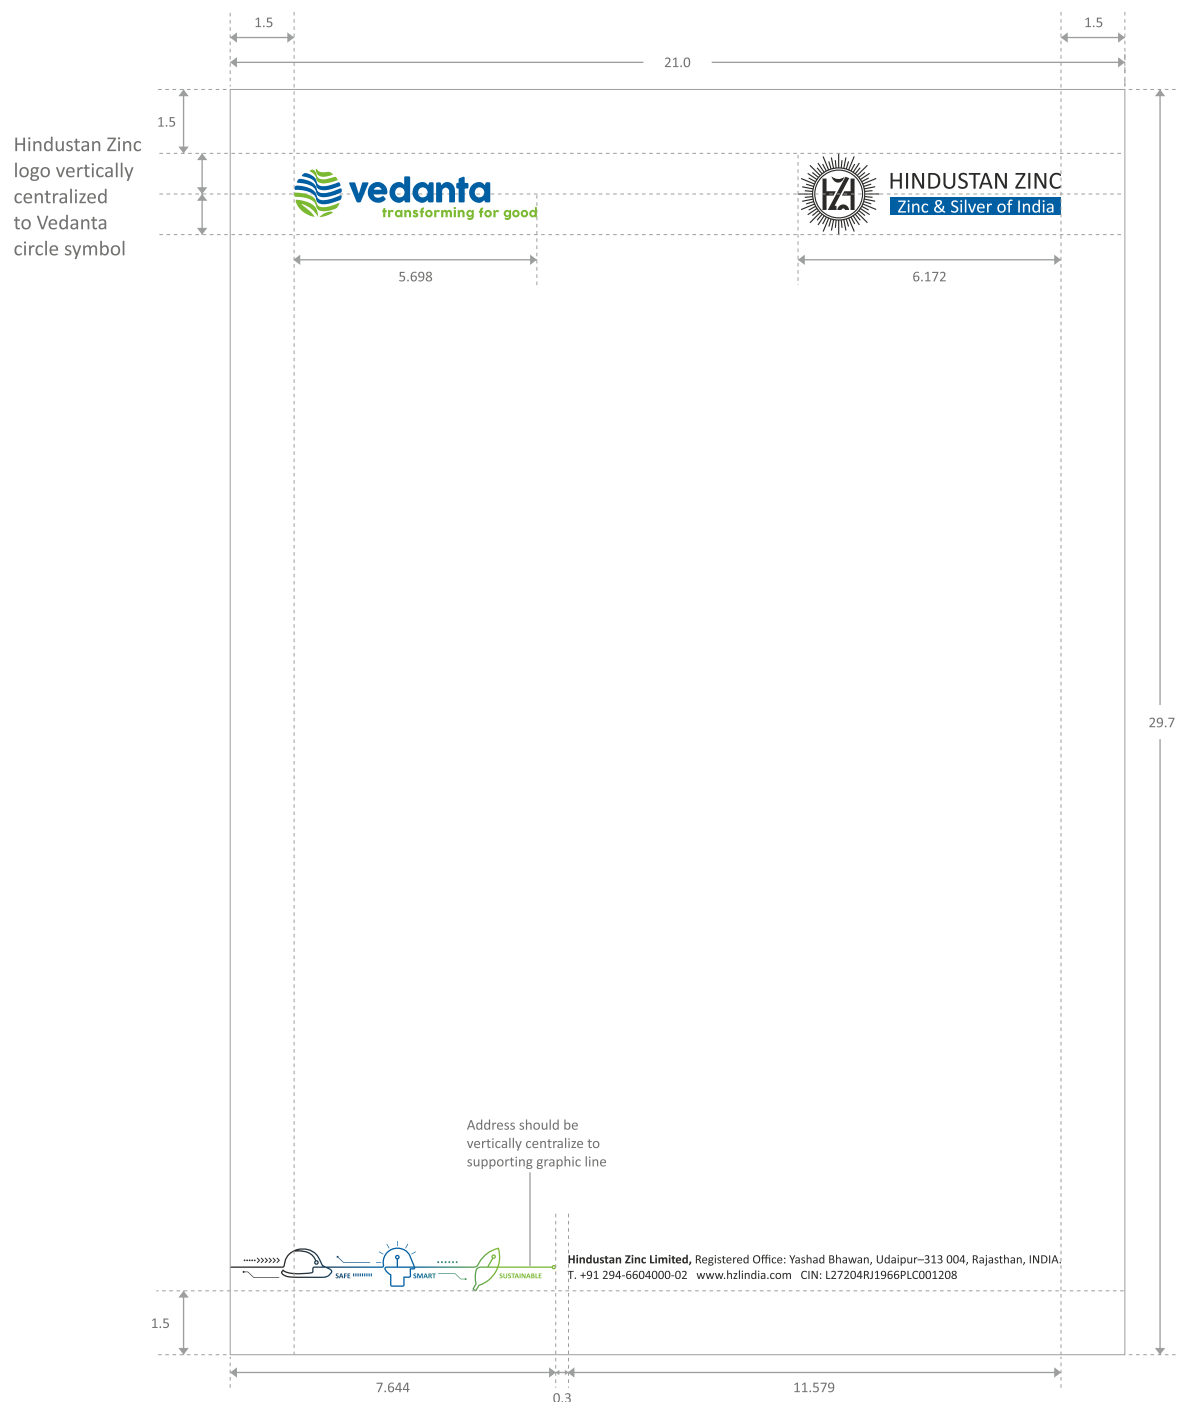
1.5

1.5

21.0

1.5

Hindustan Zinc logo vertically centralized to Vedanta circle symbol

vedanta
transforming for good

HINDUSTAN ZINC
Zinc & Silver of India

5.698

6.172

29.7

Address should be vertically centralize to supporting graphic line

SAFE SMART SUSTAINABLE

**Hindustan Zinc Limited,** Registered Office: Yashad Bhawan, Udaipur–313 004, Rajasthan, INDIA.
T. +91 294-6604000-02 www.hzlindia.com CIN: L27204RJ1966PLC001208

1.5

7.644

0.3

11.579